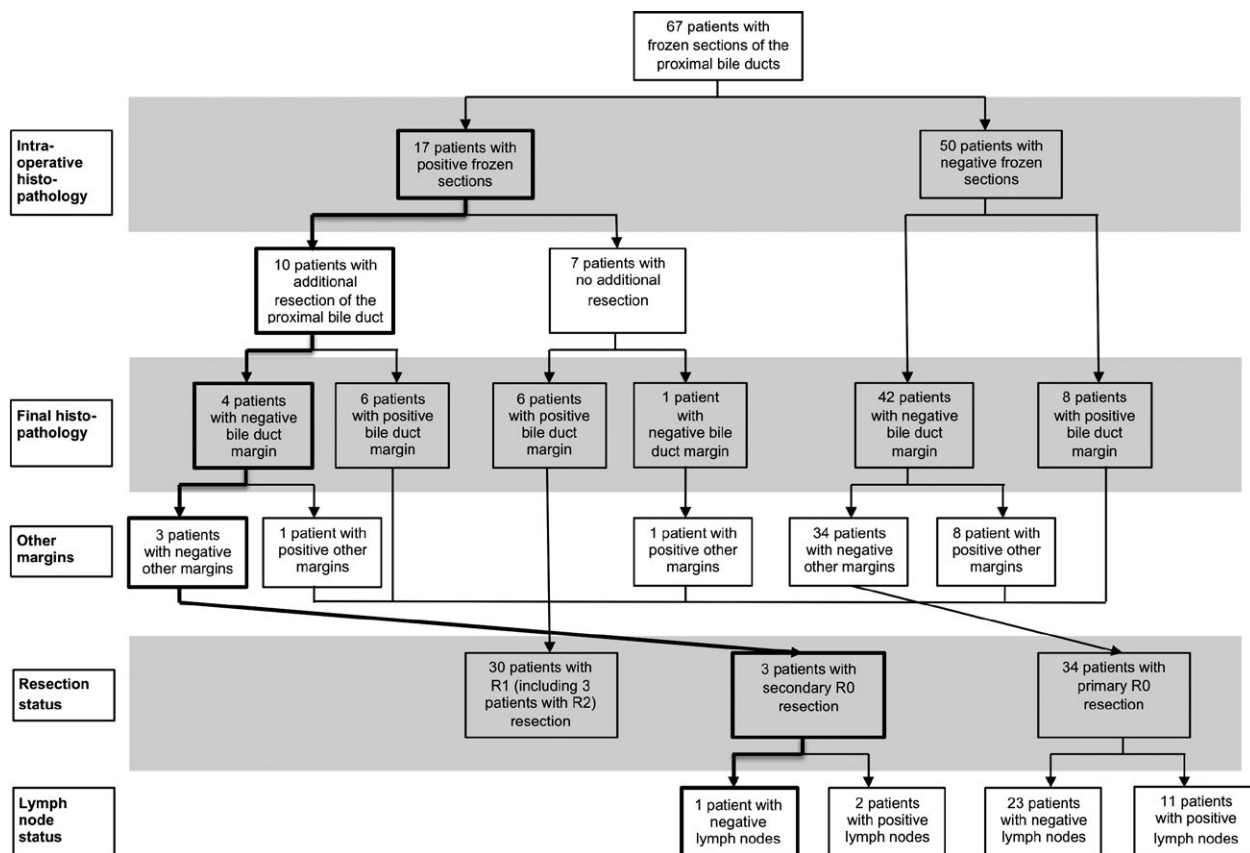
67 patients with frozen sections of the proximal bile ducts

Intra-operative histo-pathology

17 patients with positive frozen sections

50 patients with negative frozen sections

10 patients with additional resection of the proximal bile duct

7 patients with no additional resection

Final histo-pathology

4 patients with negative bile duct margin

6 patients with positive bile duct margin

6 patients with positive bile duct margin

1 patient with negative bile duct margin

42 patients with negative bile duct margin

8 patients with positive bile duct margin

Other margins

3 patients with negative other margins

1 patient with positive other margins

1 patient with positive other margins

34 patients with negative other margins

8 patient with positive other margins

Resection status

30 patients with R1 (including 3 patients with R2) resection

3 patients with secondary R0 resection

34 patients with primary R0 resection

Lymph node status

1 patient with negative lymph nodes

2 patients with positive lymph nodes

23 patients with negative lymph nodes

11 patients with positive lymph nodes